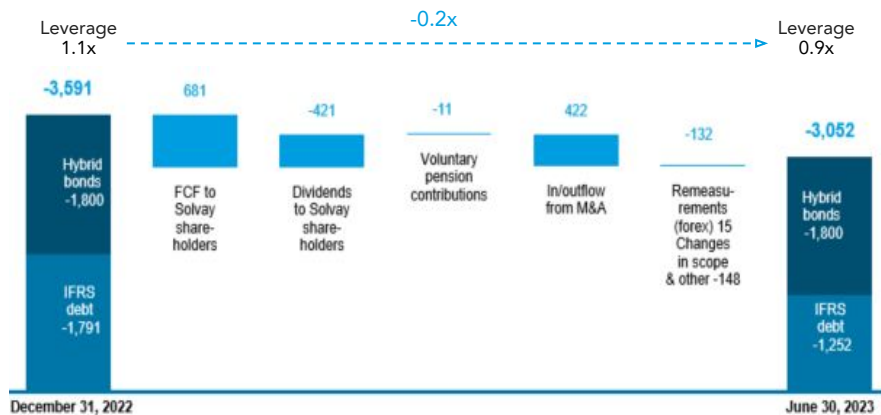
Leverage 1.1x

-0.2x

Leverage 0.9x

-3,591

Hybrid bonds -1,800

IFRS debt -1,791

681

FCF to Solvay shareholders

-421

Dividends to Solvay shareholders

-11

Voluntary pension contributions

422

In/outflow from M&A

-132

Remeasurements (forex) 15 Changes in scope & other -148

-3,052

Hybrid bonds -1,800

IFRS debt -1,252

December 31, 2022

June 30, 2023